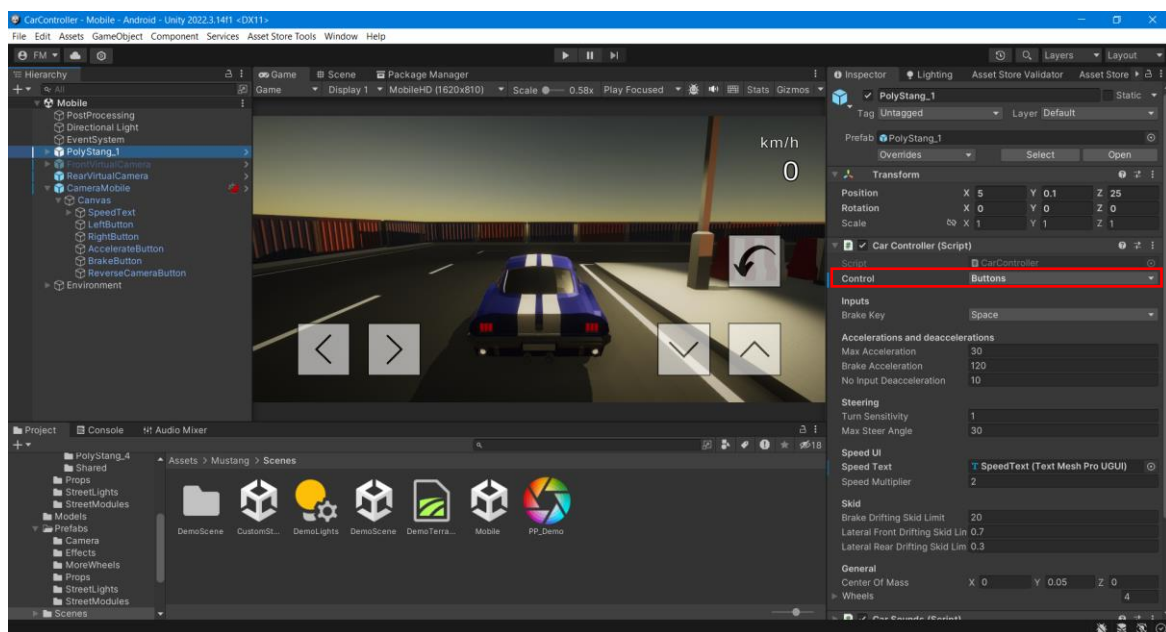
CarController - Mobile - Android - Unity 2022.3.14f1 <DX11>

File Edit Assets GameObject Component Services Asset Store Tools Window Help

FM

Layers Layout

Hierarchy

All

Mobile
PostProcessing
Directional Light
EventSystem
PolyStang_1
FrontVirtualCamera
RearVirtualCamera
CameraMobile
Canvas
SpeedText
LeftButton
RightButton
AccelerateButton
BrakeButton
ReverseCameraButton
Environment

Game Scene Package Manager

Game Display 1 MobileHD (1620x810) Scale 0.58x Play Focused Stats Gizmos

km/h
0

Inspector Lighting Asset Store Validator Asset Store

PolyStang_1 Static

Tag Untagged Layer Default

Prefab PolyStang_1
Overrides Select Open

Transform

| | | | |
|---|---|---|---|
| Position | X 5 | Y 0.1 | Z 25 |
| Rotation | X 0 | Y 0 | Z 0 |
| Scale | X 1 | Y 1 | Z 1 |

Car Controller (Script)

Script CarController
Control Buttons

Inputs
Brake Key Space

Accelerations and deaccelerations
Max Acceleration 30
Brake Acceleration 120
No Input Deacceleration 10

Steering
Turn Sensitivity 1
Max Steer Angle 30

Speed UI
Speed Text SpeedText (Text Mesh Pro UGUI)
Speed Multiplier 2

Skid
Brake Drifting Skid Limit 20
Lateral Front Drifting Skid Lin 0.7
Lateral Rear Drifting Skid Lim 0.3

General
Center Of Mass X 0 Y 0.05 Z 0
Wheels 4

Car Sounds (Script)

Project Console Audio Mixer

18

PolyStang_4
Shared
Props
StreetLights
StreetModules
Models
Prefabs
Camera
Effects
MoreWheels
Props
StreetLights
StreetModules
Scenes

Assets > Mustang > Scenes

DemoScene CustomSt... DemoLights DemoScene DemoTerra... Mobile PP_Demo